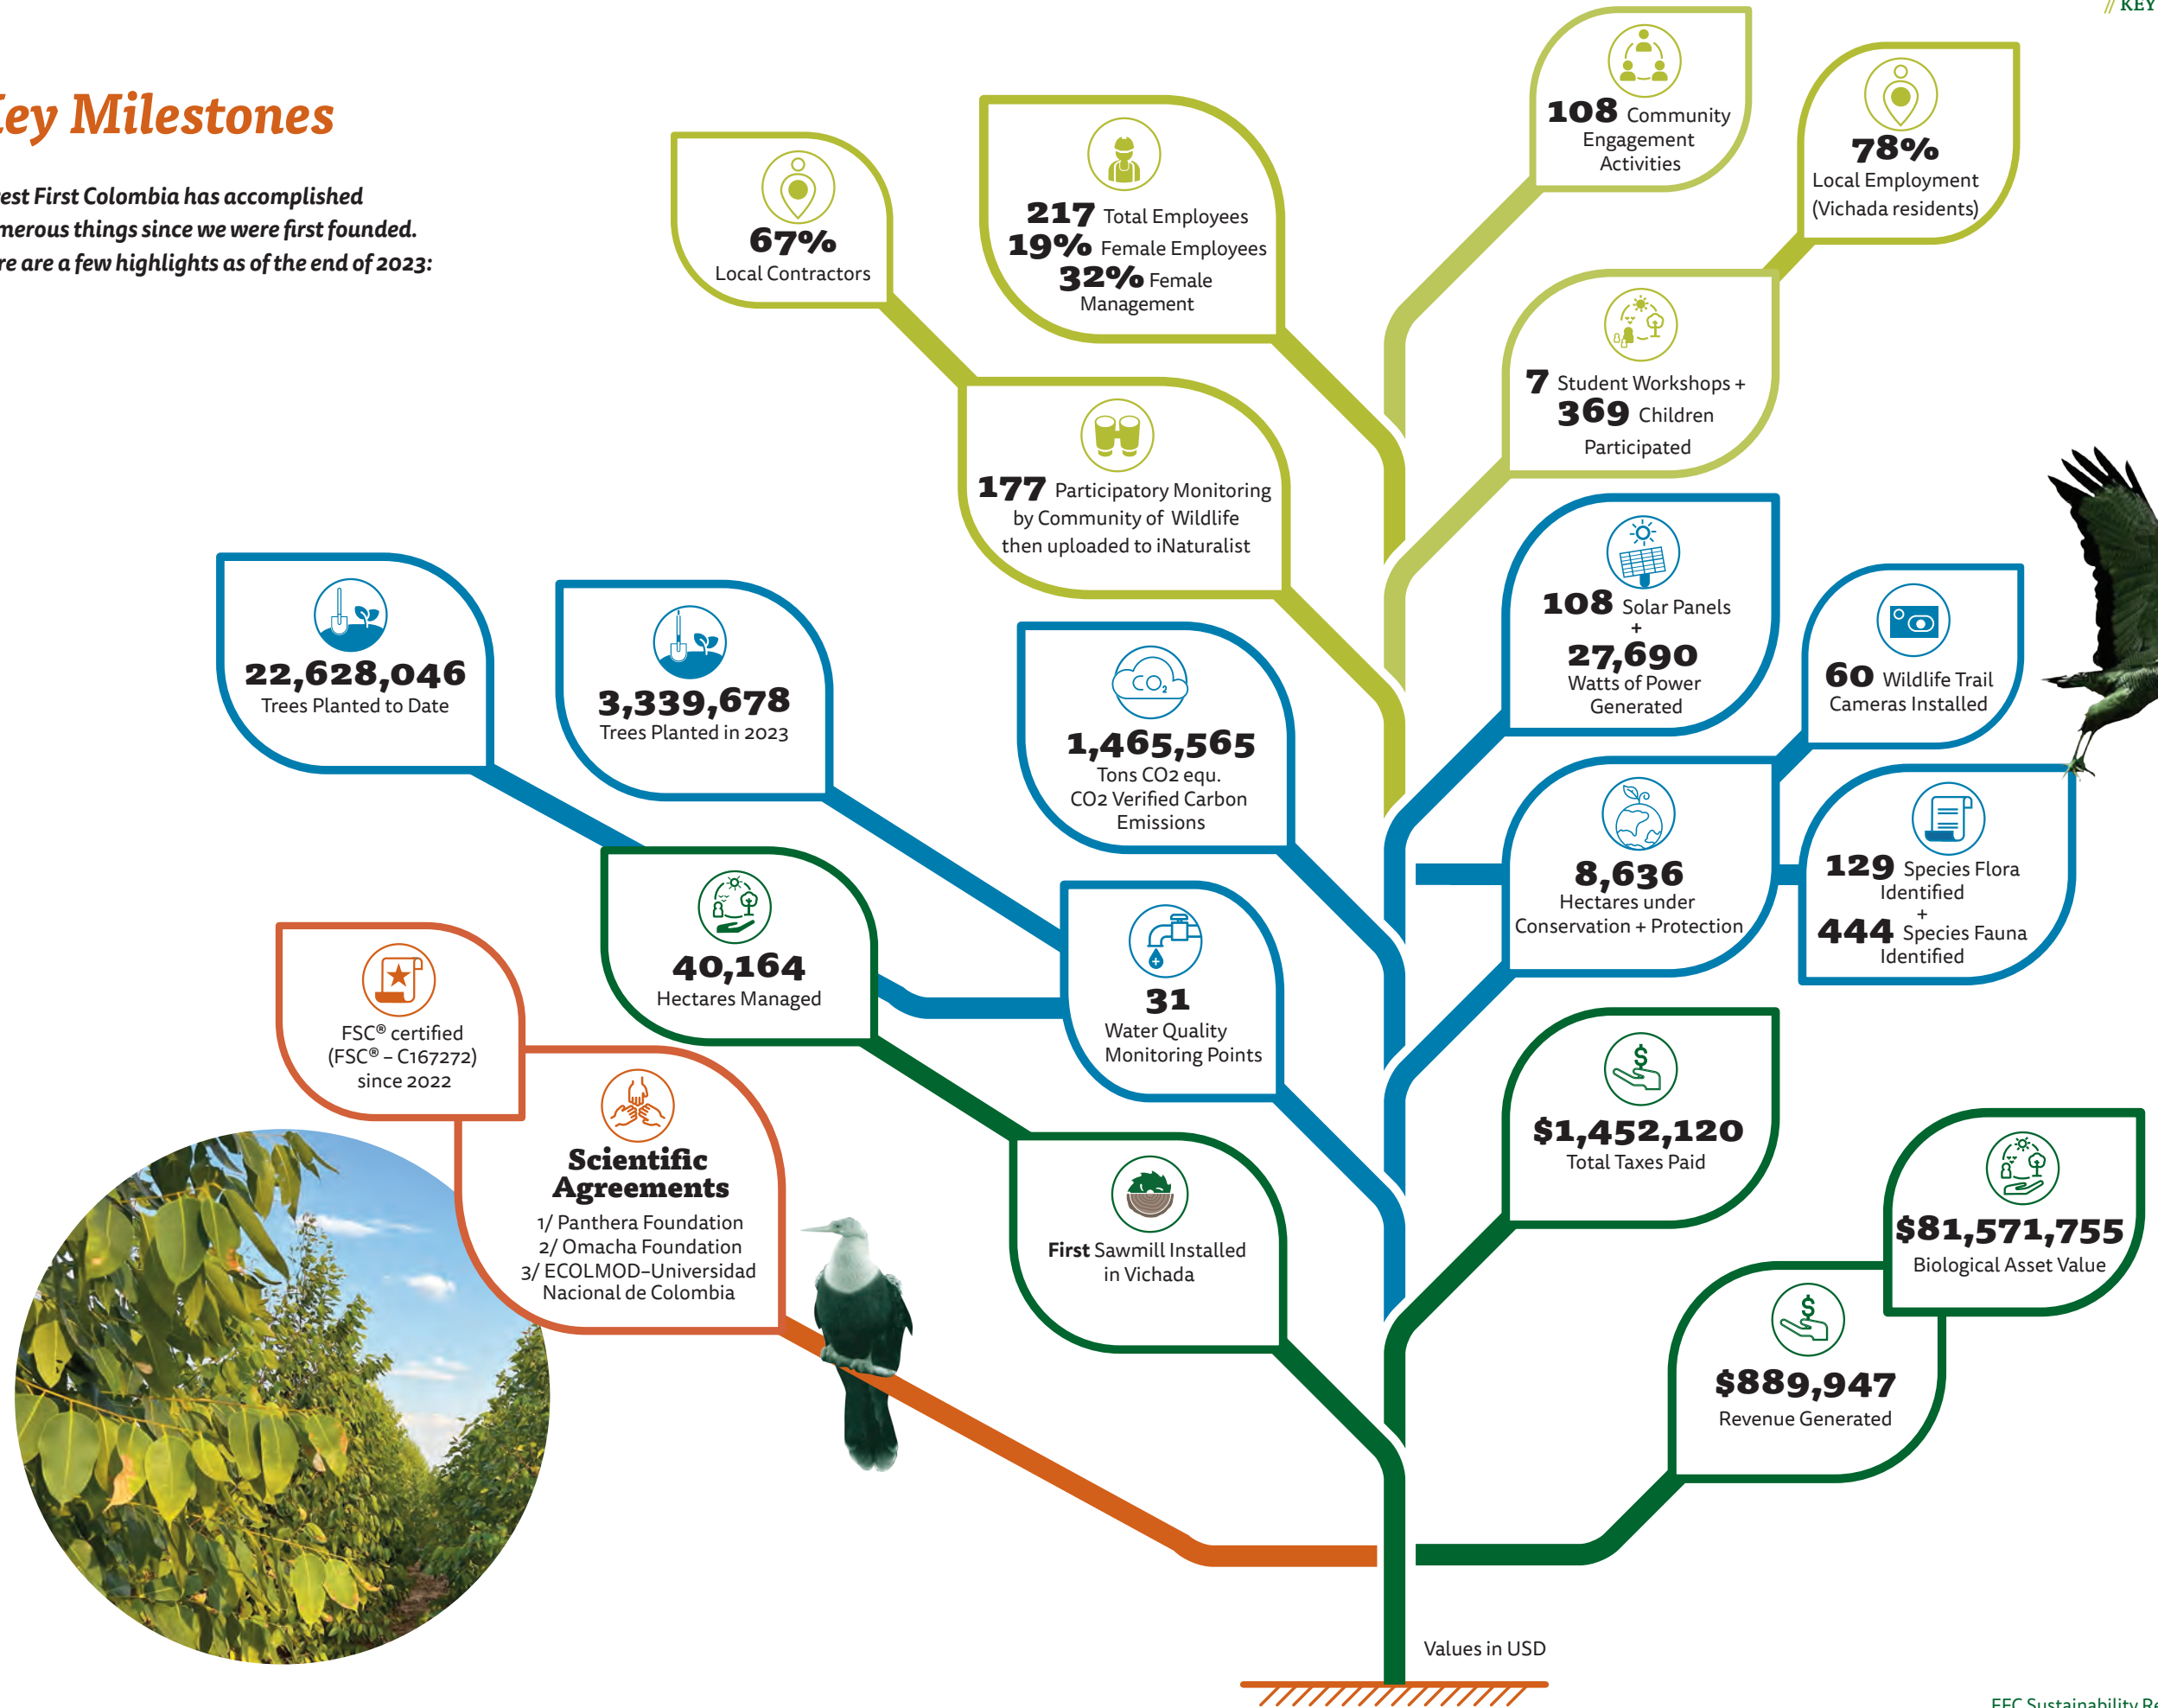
// KEY

Key Milestones

est First Colombia has accomplished merous things since we were first founded. re are a few highlights as of the end of 2023:

67% Local Contractors

217 Total Employees
19% Female Employees
32% Female Management

108 Community Engagement Activities

78% Local Employment (Vichada residents)

7 Student Workshops + 369 Children Participated

177 Participatory Monitoring by Community of Wildlife then uploaded to iNaturalist

22,628,046 Trees Planted to Date

3,339,678 Trees Planted in 2023

1,465,565 Tons CO2 equ. CO2 Verified Carbon Emissions

108 Solar Panels + 27,690 Watts of Power Generated

60 Wildlife Trail Cameras Installed

8,636 Hectares under Conservation + Protection

129 Species Flora Identified + 444 Species Fauna Identified

40,164 Hectares Managed

31 Water Quality Monitoring Points

FSC® certified (FSC® – C167272) since 2022

Scientific Agreements
1/ Panthera Foundation
2/ Omacha Foundation
3/ ECOLMOD–Universidad Nacional de Colombia

First Sawmill Installed in Vichada

$1,452,120 Total Taxes Paid

$81,571,755 Biological Asset Value

$889,947 Revenue Generated

Values in USD

FFC Sustainability Re